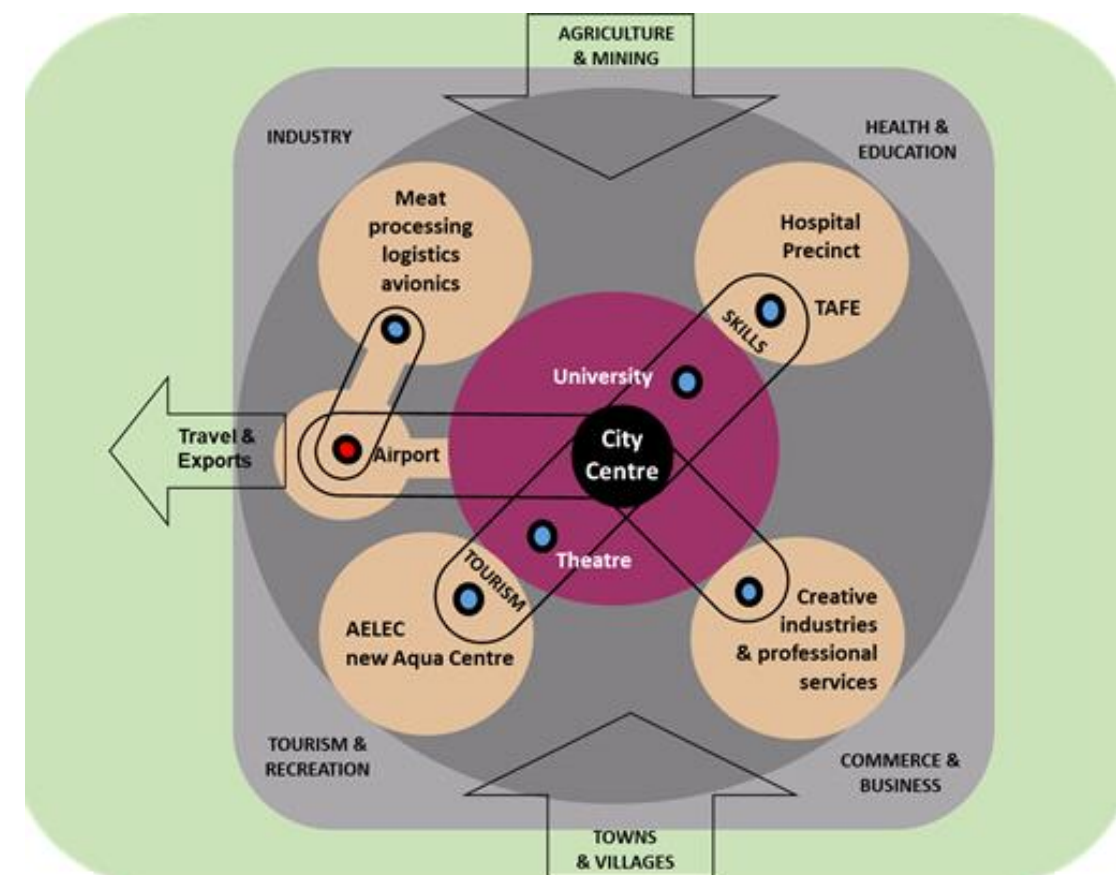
AGRICULTURE & MINING

INDUSTRY

HEALTH & EDUCATION

Meat processing logistics avionics

Hospital Precinct

TAFE

SKILLS

University

Travel & Exports

Airport

City Centre

Theatre

TOURISM

AELEC new Aqua Centre

Creative industries & professional services

TOURISM & RECREATION

COMMERCE & BUSINESS

TOWNS & VILLAGES